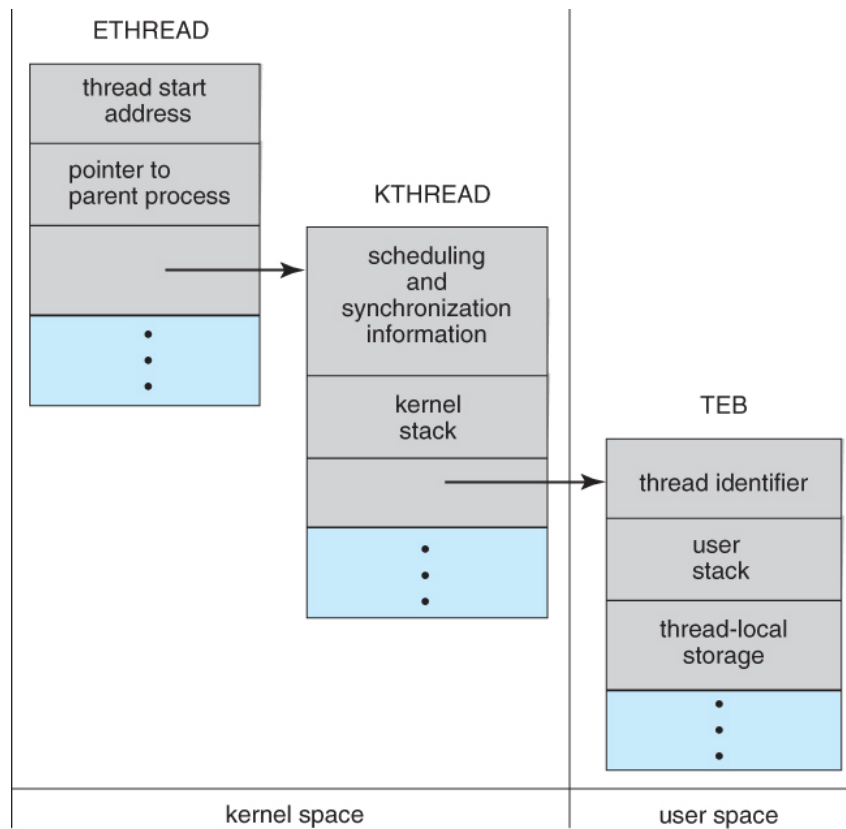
ETHREAD

thread start address

pointer to parent process

•
•
•

KTHREAD

scheduling and synchronization information

kernel stack

•
•
•

TEB

thread identifier

user stack

thread-local storage

•
•
•

kernel space

user space